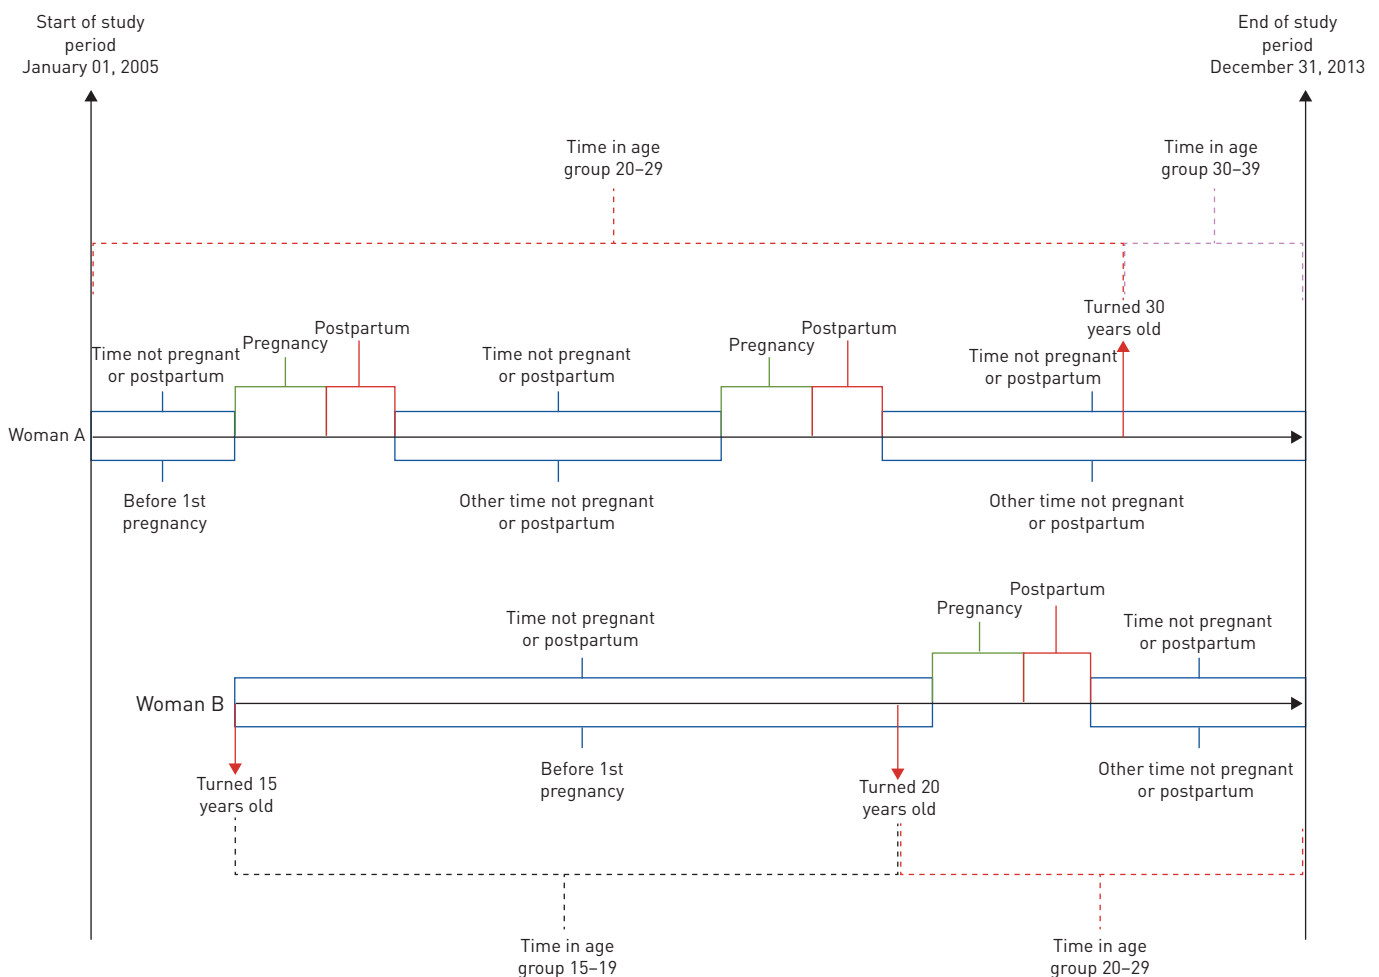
Start of study period January 01, 2005

End of study period December 31, 2013

Time in age group 20–29

Time in age group 30–39

Turned 30 years old

Postpartum

Pregnancy

Time not pregnant or postpartum

Time not pregnant or postpartum

Pregnancy

Postpartum

Time not pregnant or postpartum

Woman A

Before 1st pregnancy

Other time not pregnant or postpartum

Other time not pregnant or postpartum

Postpartum

Pregnancy

Time not pregnant or postpartum

Time not pregnant or postpartum

Woman B

Turned 15 years old

Before 1st pregnancy

Turned 20 years old

Other time not pregnant or postpartum

Time in age group 15–19

Time in age group 20–29